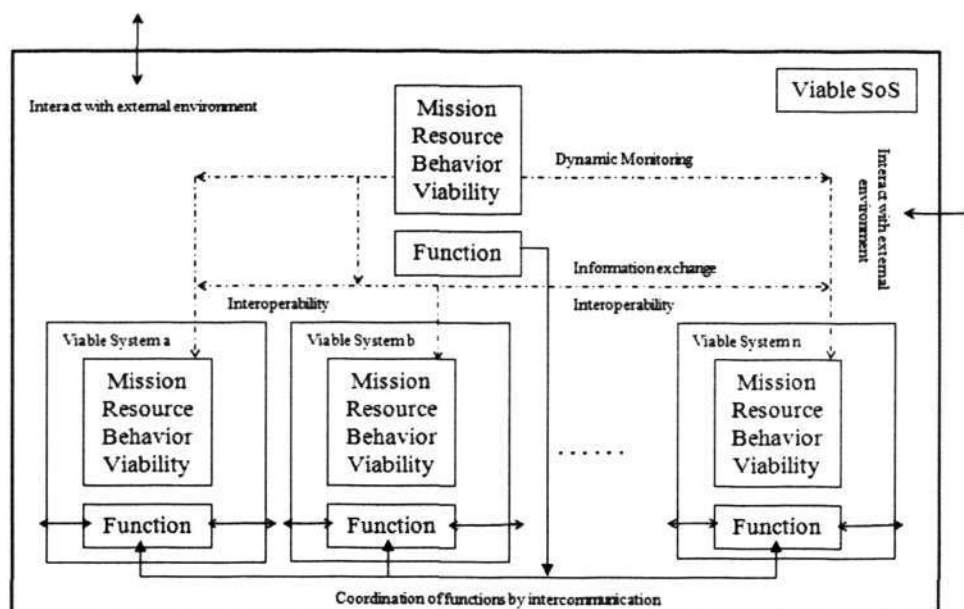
Interact with external environment

Viable SoS

Mission
Resource
Behavior
Viability

Dynamic Monitoring

Interact with external environment

Function

Information exchange

Interoperability

Interoperability

Viable System a

Mission
Resource
Behavior
Viability

Function

Viable System b

Mission
Resource
Behavior
Viability

Function

......

Viable System n

Mission
Resource
Behavior
Viability

Function

Coordination of functions by intercommunication